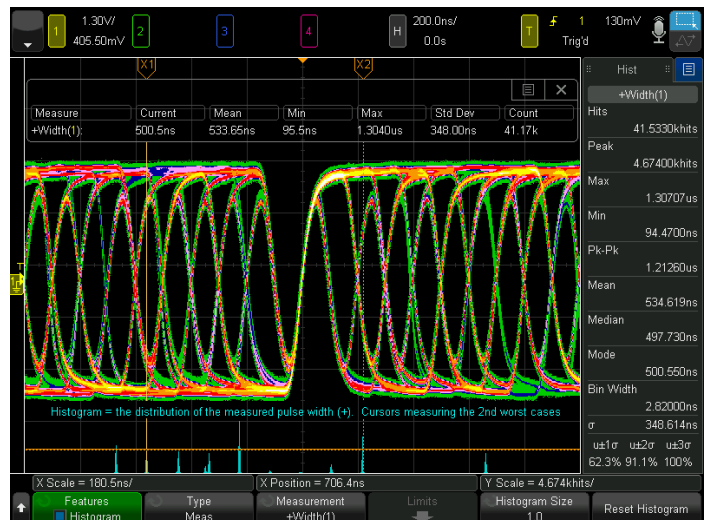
1 1.30V/ 405.50mV 2 3 4 H 200.0ns/ 0.0s T 1 130mV Trig'd

X1 X2

| Measure | Current | Mean | Min | Max | Std Dev | Count |
|---|---|---|---|---|---|---|
| +Width(1): | 500.5ns | 533.65ns | 95.5ns | 1.3040us | 348.00ns | 41.17k |

Histogram = the distribution of the measured pulse width (+). Cursors measuring the 2nd worst cases

Hist
+Width(1)
Hits 41.5330khits
Peak 4.67400khits
Max 1.30707us
Min 94.4700ns
Pk-Pk 1.21260us
Mean 534.619ns
Median 497.730ns
Mode 500.550ns
Bin Width 2.82000ns
σ 348.614ns
u±1σ u±2σ u±3σ
62.3% 91.1% 100%

X Scale = 180.5ns/ X Position = 706.4ns Y Scale = 4.674khits/

Features Histogram Type Meas Measurement +Width(1) Limits Histogram Size 1.0 Reset Histogram